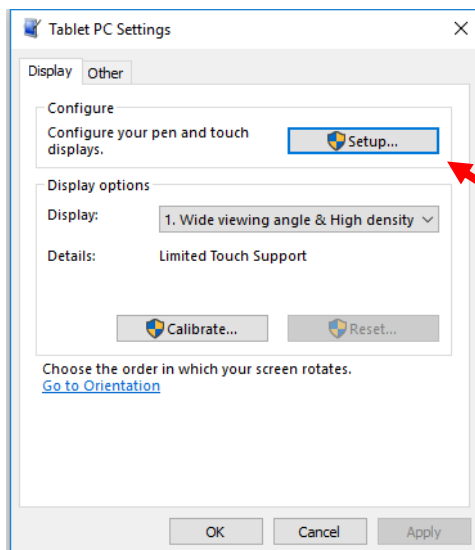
Tablet PC Settings
×

Display Other

Configure
Configure your pen and touch displays.
Setup...

Display options
Display: 1. Wide viewing angle & High density
Details: Limited Touch Support

Calibrate...
Reset...

Choose the order in which your screen rotates.
Go to Orientation

OK Cancel Apply